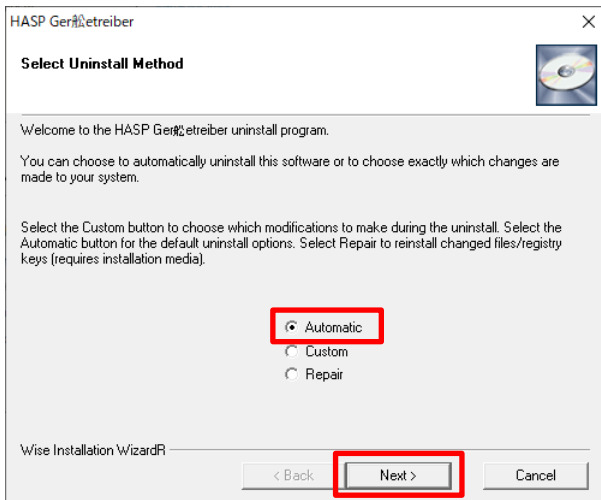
HASP Ger舩etreiber

×

Select Uninstall Method

Welcome to the HASP Ger舩etreiber uninstall program.

You can choose to automatically uninstall this software or to choose exactly which changes are made to your system.

Select the Custom button to choose which modifications to make during the uninstall. Select the Automatic button for the default uninstall options. Select Repair to reinstall changed files/registry keys (requires installation media).

Automatic
Custom
Repair

Wise Installation WizardR

< Back

Next >

Cancel